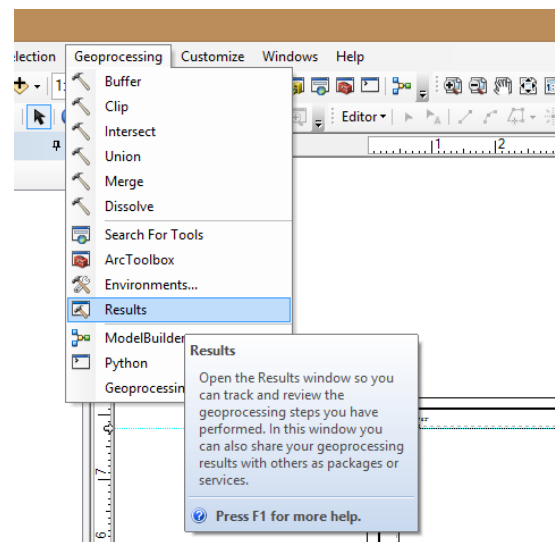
election Geoprocessing Customize Windows Help

1:

Editor▾

1 2

Buffer
Clip
Intersect
Union
Merge
Dissolve
Search For Tools
ArcToolbox
Environments...
Results
ModelBuilder
Python
Geoprocessin

Results

Open the Results window so you can track and review the geoprocessing steps you have performed. In this window you can also share your geoprocessing results with others as packages or services.

Press F1 for more help.

8

7

6